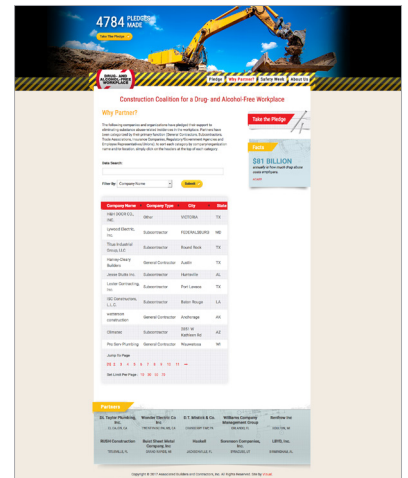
4784 PLEDGES MADE

Take the Pledge

DRUG- AND ALCOHOL-FREE WORKPLACE

Pledge | Why Partner? | Safety Week | About Us

Construction Coalition for a Drug- and Alcohol-Free Workplace

Why Partner?

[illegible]

Take the Pledge

Facts

$81 BILLION
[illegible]

Data Search:

Filter by: Company Name  Submit

| Company Name | Company Type | City | State |
|---|---|---|---|
| H&H ZOCR CO., INC | Other | VICTORIA | TX |
| Lywood Electric, Inc. | Subcontractor | ROERAMBURG | NE |
| Titus Industrial Group, LLC | Subcontractor | Round Rock | TX |
| Harvey-Cleary Builders | General Contractor | Austin | TX |
| Jesse Stutts Inc. | Subcontractor | Hartselle | AL |
| Locker Contracting, Inc. | Subcontractor | Port Lavaca | TX |
| GC Contractors, L.L.C. | Subcontractor | Baton Rouge | LA |
| watterson construction | General Contractor | Anchorage | AK |
| Olimetex | Subcontractor | 2251 W Kathleen Rd | AZ |
| Pro Serv Plumbing | General Contractor | Wauwatosa | WI |

Jump to Page
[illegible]

Set Limit Per Page: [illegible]

Partners

| DL Taylor Plumbing, Inc. | Wander Electric Co. Inc | D.T. Minich & Co. | Williams Company Management Group | NextGen Inc |
|---|---|---|---|---|
| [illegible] | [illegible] | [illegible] | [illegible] | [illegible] |
| BGSM Construction | Burst Sheet Metal Company, Inc. | Haskell | Brennan Companies, Inc. | LBYD, Inc. |
| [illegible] | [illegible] | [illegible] | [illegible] | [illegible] |

Copyright © 2011 Associated Builders and Contractors, Inc. All Rights Reserved. Site by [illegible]